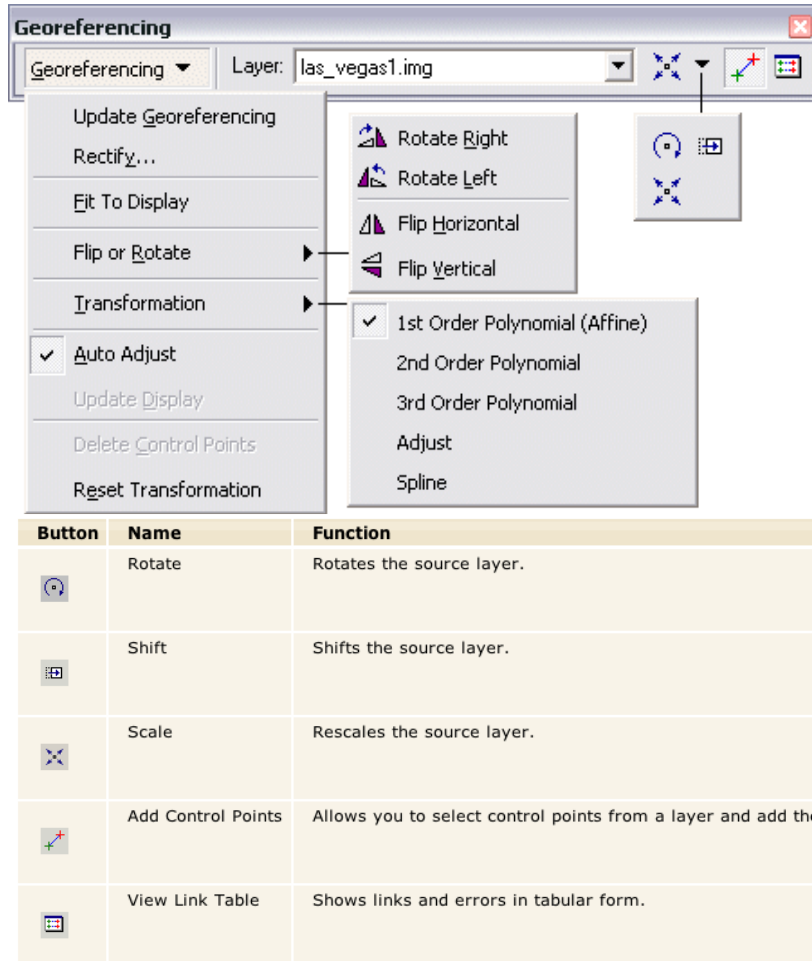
Georeferencing

Georeferencing ▼ Layer: las_vegas1.img

Update Georeferencing
Rectify...
Fit To Display
Flip or Rotate
Transformation
Auto Adjust
Update Display
Delete Control Points
Reset Transformation

Rotate Right
Rotate Left
Flip Horizontal
Flip Vertical

1st Order Polynomial (Affine)
2nd Order Polynomial
3rd Order Polynomial
Adjust
Spline

| Button | Name | Function |
|---|---|---|
| | Rotate | Rotates the source layer. |
| | Shift | Shifts the source layer. |
| | Scale | Rescales the source layer. |
| | Add Control Points | Allows you to select control points from a layer and add th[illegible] |
| | View Link Table | Shows links and errors in tabular form. |